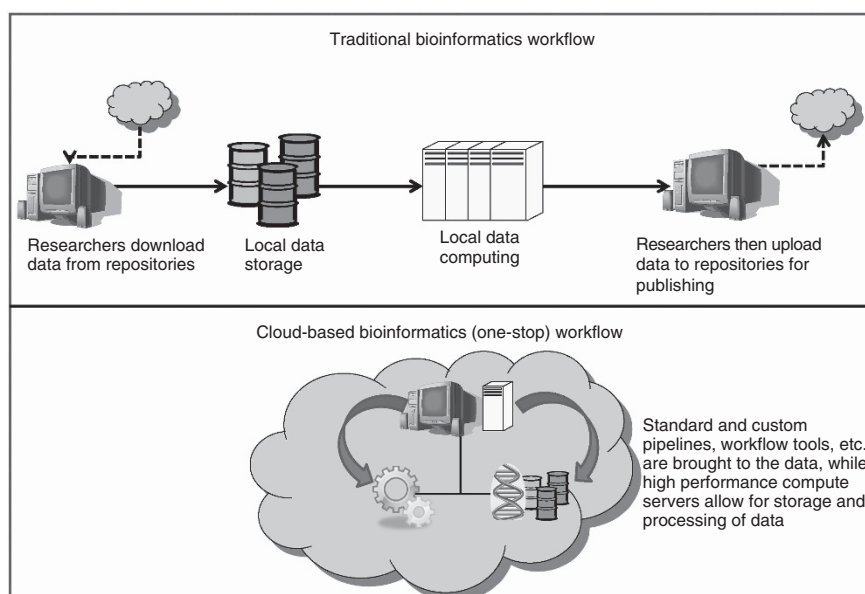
Traditional bioinformatics workflow

Researchers download data from repositories

Local data storage

Local data computing

Researchers then upload data to repositories for publishing

Cloud-based bioinformatics (one-stop) workflow

Standard and custom pipelines, workflow tools, etc. are brought to the data, while high performance compute servers allow for storage and processing of data